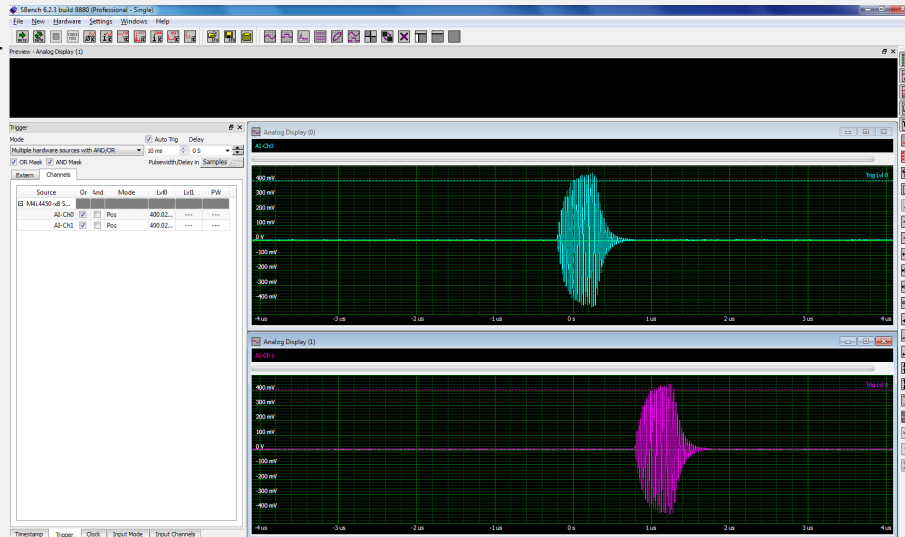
SBench 6.2.3 build 8880 (Professional - Single)

File New Hardware Settings Windows Help

Preview - Analog Display (1)

Trigger

Mode

Auto Trig

Delay

Multiple hardware sources with AND/OR

10 ms

0 S

OR Mask

AND Mask

Pulsewidth/Delay in Samples

Extern

Channels

| Source | Or | And | Mode | Lvl0 | Lvl1 | PW |
|---|---|---|---|---|---|---|
| M4i.4450-x8 S... | | | | | | |
| AI-Ch0 | | | Pos | 400.02... | --- | --- |
| AI-Ch1 | | | Pos | 400.02... | --- | --- |

Timestamp Trigger Clock Input Mode Input Channels

Analog Display (0)

AI-Ch0

Trig Lvl 0

400 mV
300 mV
200 mV
100 mV
0 V
-100 mV
-200 mV
-300 mV
-400 mV

-4 us -3 us -2 us -1 us 0 s 1 us 2 us 3 us 4 us

Analog Display (1)

AI-Ch1

Trig Lvl 0

400 mV
300 mV
200 mV
100 mV
0 V
-100 mV
-200 mV
-300 mV
-400 mV

-4 us -3 us -2 us -1 us 0 s 1 us 2 us 3 us 4 us